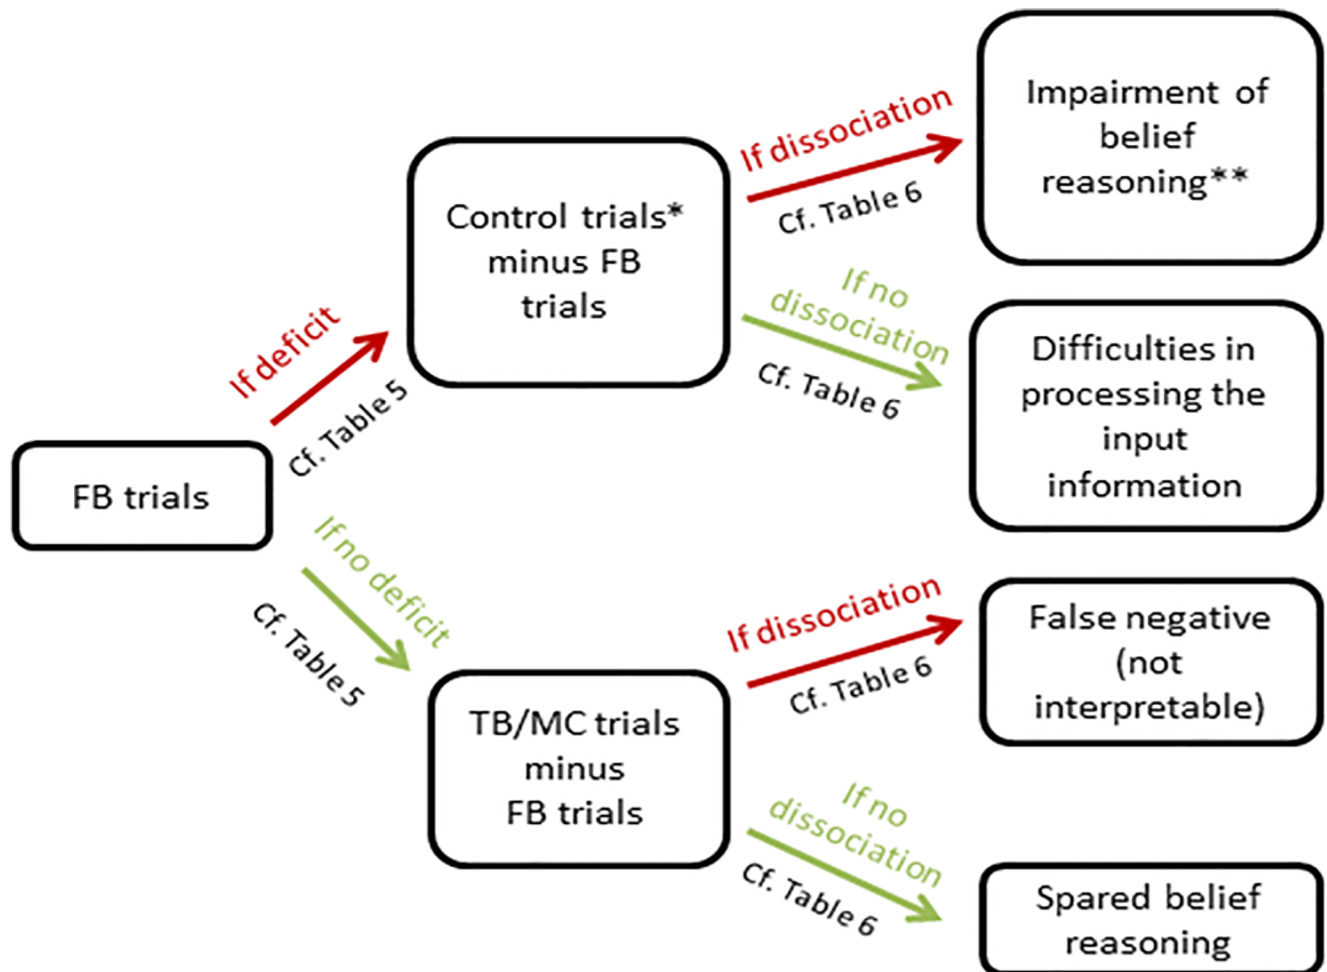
FB trials

If deficit

Cf. Table 5

Control trials* minus FB trials

If dissociation

Cf. Table 6

Impairment of belief reasoning**

If no dissociation

Cf. Table 6

Difficulties in processing the input information

If no deficit

Cf. Table 5

TB/MC trials minus FB trials

If dissociation

Cf. Table 6

False negative (not interpretable)

If no dissociation

Cf. Table 6

Spared belief reasoning